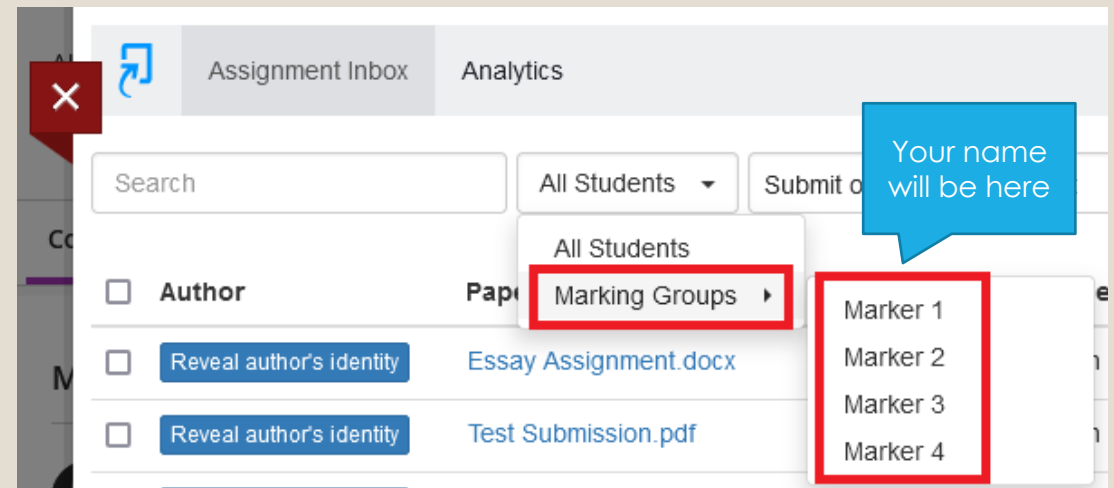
Assignment Inbox

Analytics

Your name will be here

Search

All Students

Submit o

All Students

Marking Groups

Marker 1

Marker 2

Marker 3

Marker 4

Author

Pape

Reveal author's identity

Essay Assignment.docx

Reveal author's identity

Test Submission.pdf